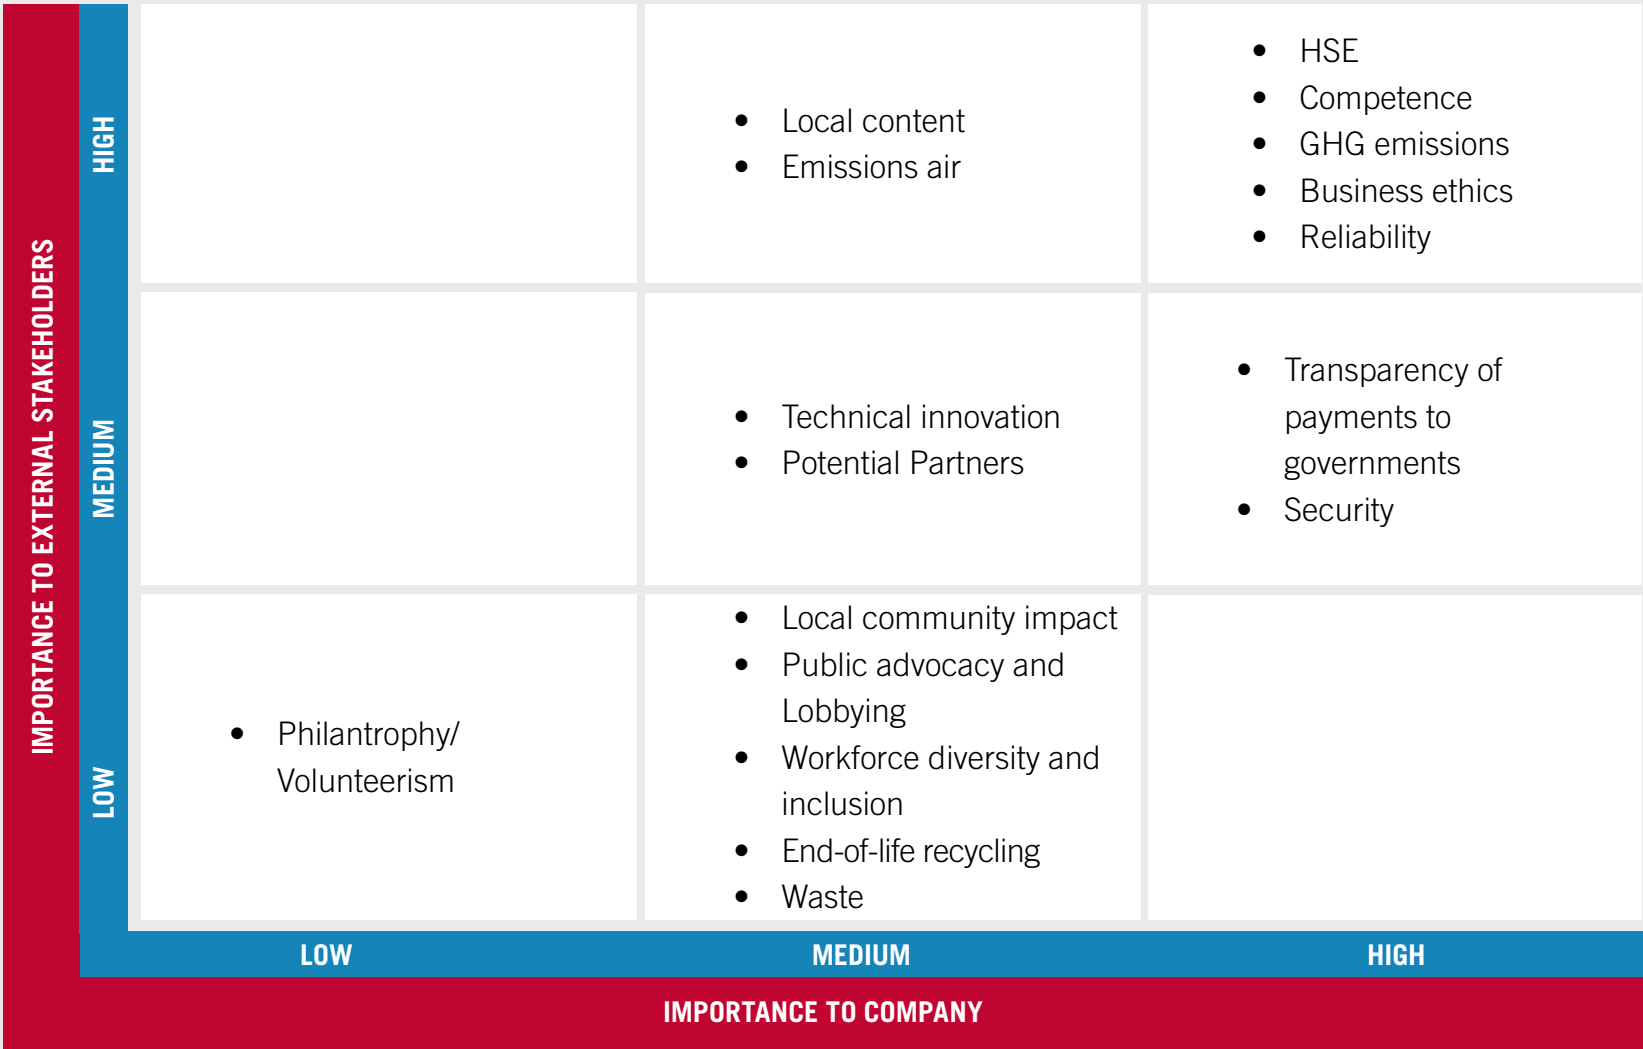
IMPORTANCE TO EXTERNAL STAKEHOLDERS

| | LOW | MEDIUM | HIGH |
|---|---|---|---|
| HIGH | | • Local content<br>• Emissions air | • HSE<br>• Competence<br>• GHG emissions<br>• Business ethics<br>• Reliability |
| MEDIUM | | • Technical innovation<br>• Potential Partners | • Transparency of payments to governments<br>• Security |
| LOW | • Philantrophy/ Volunteerism | • Local community impact<br>• Public advocacy and Lobbying<br>• Workforce diversity and inclusion<br>• End-of-life recycling<br>• Waste | |

IMPORTANCE TO COMPANY